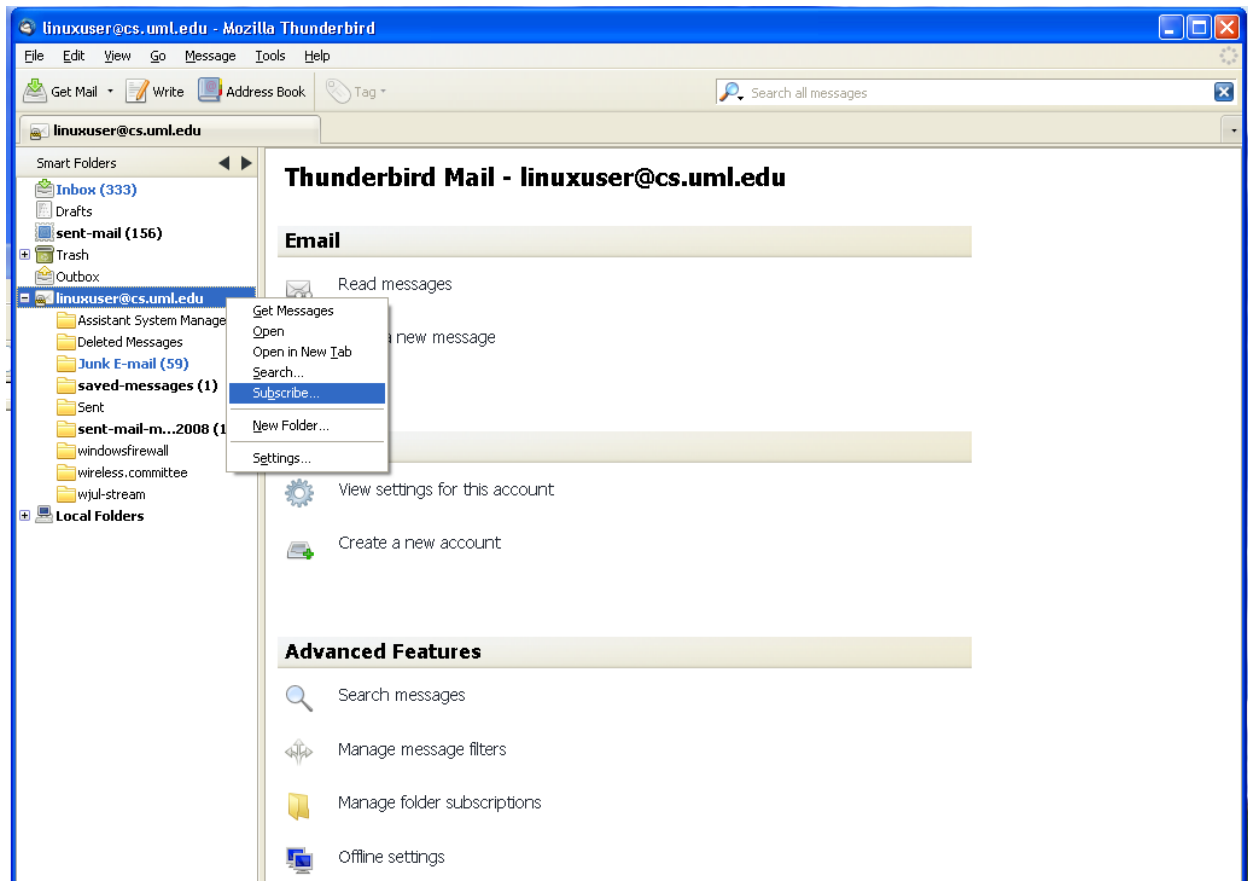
linuxuser@cs.uml.edu - Mozilla Thunderbird

File Edit View Go Message Tools Help

Get Mail Write Address Book Tag

Search all messages

linuxuser@cs.uml.edu

Smart Folders

Inbox (333)
Drafts
sent-mail (156)
Trash
Outbox
linuxuser@cs.uml.edu
Assistant System Manage
Deleted Messages
Junk E-mail (59)
saved-messages (1)
Sent
sent-mail-m...2008 (1
windowsfirewall
wireless.committee
wjul-stream
Local Folders

Get Messages
Open
Open in New Tab
Search...
Subscribe...
New Folder...
Settings...

Thunderbird Mail - linuxuser@cs.uml.edu

Email

Read messages

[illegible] new message

View settings for this account

Create a new account

Advanced Features

Search messages

Manage message filters

Manage folder subscriptions

Offline settings